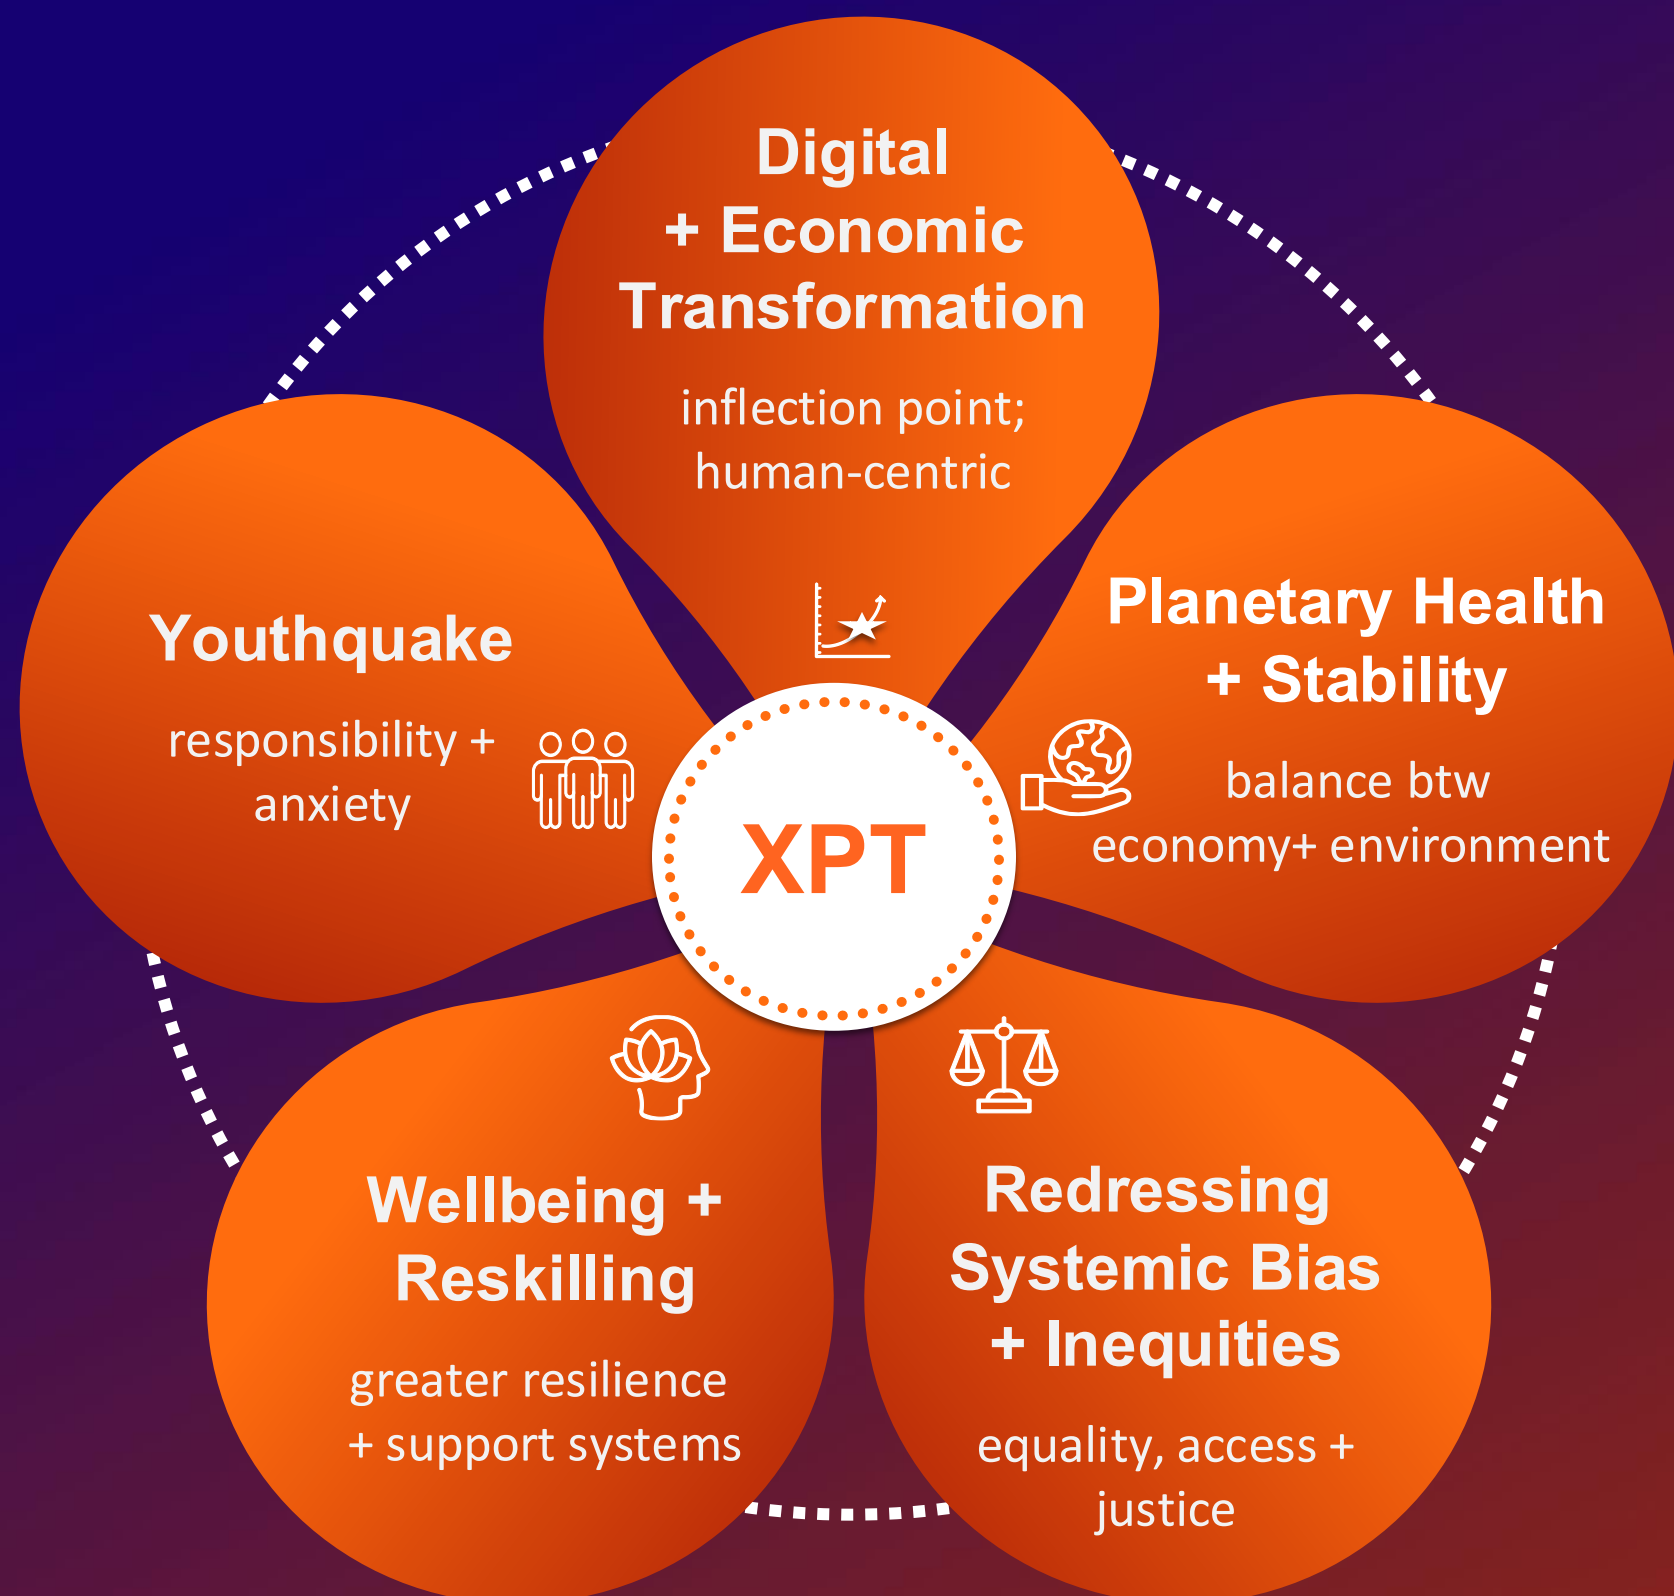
Digital
+ Economic
Transformation

inflection point;
human-centric

Youthquake

responsibility +
anxiety

Planetary Health
+ Stability

balance btw
economy+ environment

XPT

Wellbeing +
Reskilling

greater resilience
+ support systems

Redressing
Systemic Bias
+ Inequities

equality, access +
justice